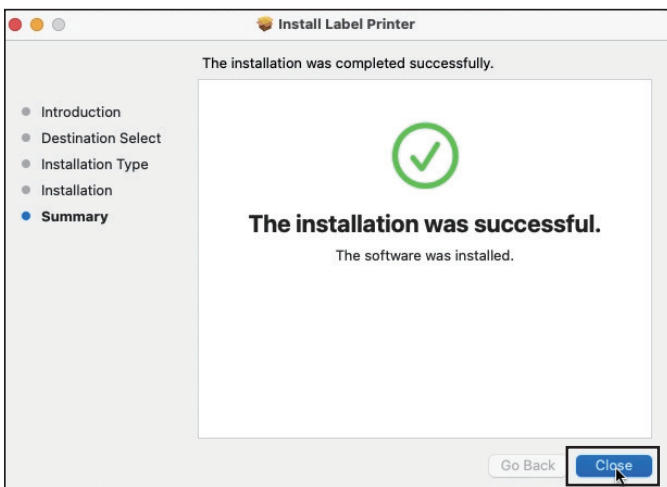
Install Label Printer

The installation was completed successfully.

Introduction
Destination Select
Installation Type
Installation
Summary

The installation was successful.

The software was installed.

Go Back
Close